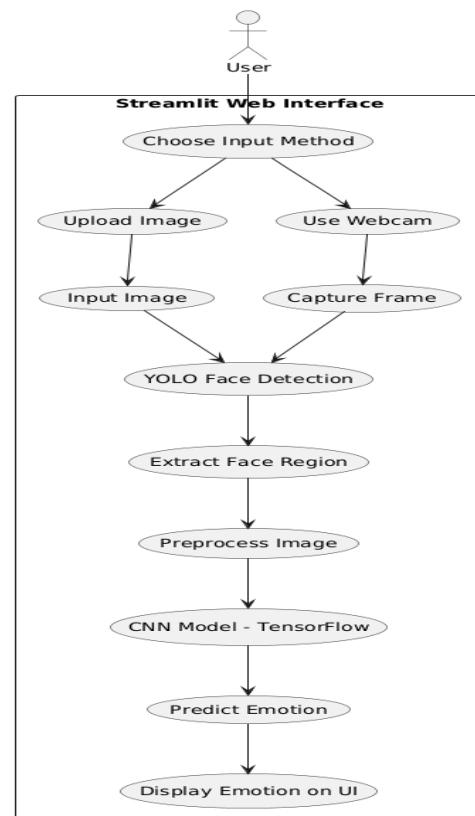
User

Streamlit Web Interface

Choose Input Method

Upload Image

Use Webcam

Input Image

Capture Frame

YOLO Face Detection

Extract Face Region

Preprocess Image

CNN Model - TensorFlow

Predict Emotion

Display Emotion on UI